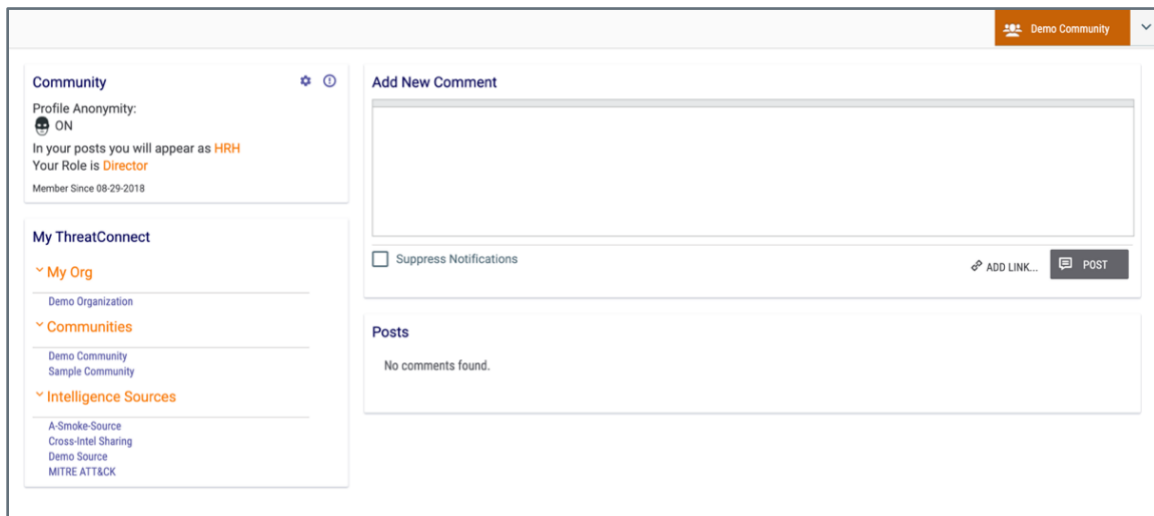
Demo Community

Community

Profile Anonymity:
ON
In your posts you will appear as HRH
Your Role is Director
Member Since 08-29-2018

My ThreatConnect

My Org
Demo Organization

Communities
Demo Community
Sample Community

Intelligence Sources
A-Smoke-Source
Cross-Intel Sharing
Demo Source
MITRE ATT&CK

Add New Comment

Suppress Notifications

ADD LINK...

POST

Posts

No comments found.